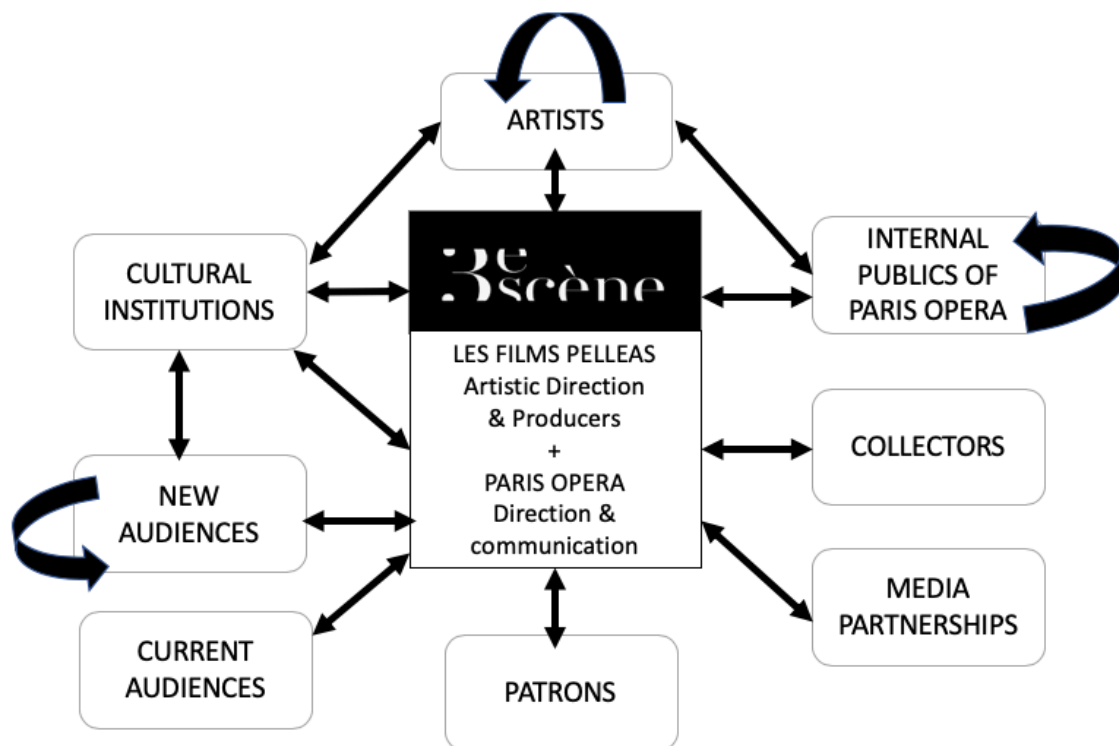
ARTISTS

CULTURAL INSTITUTIONS

3e scène

INTERNAL PUBLICS OF PARIS OPERA

LES FILMS PELLEAS
Artistic Direction & Producers
+
PARIS OPERA
Direction & communication

COLLECTORS

NEW AUDIENCES

MEDIA PARTNERSHIPS

CURRENT AUDIENCES

PATRONS